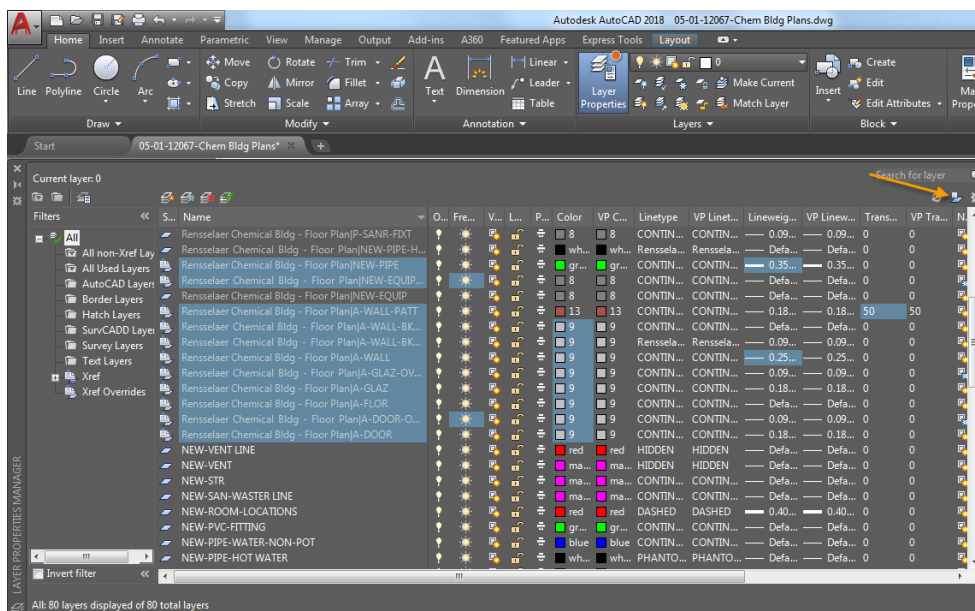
Autodesk AutoCAD 2018 05-01-12067-Chem Bldg Plans.dwg

Home Insert Annotate Parametric View Manage Output Add-ins A360 Featured Apps Express Tools Layout

Line Polyline Circle Arc
Move Rotate Trim Copy Mirror Fillet Stretch Scale Array
Text Dimension Linear Leader Table
Layer Properties
Make Current Match Layer
Insert Create Edit Edit Attributes
Draw Modify Annotation Layers Block

Start 05-01-12067-Chem Bldg Plans*

Current layer: 0
Search for layer

Filters
All
All non-Xref Lay
All Used Layers
AutoCAD Layers
Border Layers
Hatch Layers
SurvCADD Layer
Survey Layers
Text Layers
Xref
Xref Overrides
Invert filter

| S... | Name | O... | Fre... | V... | L... | P... | Color | VP C... | Linetype | VP Linet... | Lineweig... | VP Linew... | Trans... | VP Tra... |
|---|---|---|---|---|---|---|---|---|---|---|---|---|---|---|
| | Rensselaer Chemical Bldg - Floor Plan\|P-SANR-FIXT | | | | | | 8 | 8 | CONTIN... | CONTIN... | 0.09... | 0.09... | 0 | 0 |
| | Rensselaer Chemical Bldg - Floor Plan\|NEW-PIPE-H... | | | | | | wh... | wh... | Renssela... | Renssela... | Defa... | Defa... | 0 | 0 |
| | Rensselaer Chemical Bldg - Floor Plan\|NEW-PIPE | | | | | | gr... | gr... | CONTIN... | CONTIN... | 0.35... | 0.35... | 0 | 0 |
| | Rensselaer Chemical Bldg - Floor Plan\|NEW-EQUIP... | | | | | | 8 | 8 | CONTIN... | CONTIN... | Defa... | Defa... | 0 | 0 |
| | Rensselaer Chemical Bldg - Floor Plan\|NEW-EQUIP | | | | | | 8 | 8 | CONTIN... | CONTIN... | Defa... | Defa... | 0 | 0 |
| | Rensselaer Chemical Bldg - Floor Plan\|A-WALL-PATT | | | | | | 13 | 13 | CONTIN... | CONTIN... | 0.18... | 0.18... | 50 | 50 |
| | Rensselaer Chemical Bldg - Floor Plan\|A-WALL-BK... | | | | | | 9 | 9 | CONTIN... | CONTIN... | Defa... | Defa... | 0 | 0 |
| | Rensselaer Chemical Bldg - Floor Plan\|A-WALL-BK... | | | | | | 9 | 9 | Renssela... | Renssela... | Defa... | Defa... | 0 | 0 |
| | Rensselaer Chemical Bldg - Floor Plan\|A-WALL | | | | | | 9 | 9 | CONTIN... | CONTIN... | 0.25... | 0.25... | 0 | 0 |
| | Rensselaer Chemical Bldg - Floor Plan\|A-GLAZ-OV... | | | | | | 9 | 9 | CONTIN... | CONTIN... | 0.09... | 0.09... | 0 | 0 |
| | Rensselaer Chemical Bldg - Floor Plan\|A-GLAZ | | | | | | 9 | 9 | CONTIN... | CONTIN... | 0.18... | 0.18... | 0 | 0 |
| | Rensselaer Chemical Bldg - Floor Plan\|A-FLOR | | | | | | 9 | 9 | CONTIN... | CONTIN... | Defa... | Defa... | 0 | 0 |
| | Rensselaer Chemical Bldg - Floor Plan\|A-DOOR-O... | | | | | | 9 | 9 | CONTIN... | CONTIN... | 0.09... | 0.09... | 0 | 0 |
| | Rensselaer Chemical Bldg - Floor Plan\|A-DOOR | | | | | | 9 | 9 | CONTIN... | CONTIN... | 0.18... | 0.18... | 0 | 0 |
| | NEW-VENT LINE | | | | | | red | red | HIDDEN | HIDDEN | Defa... | Defa... | 0 | 0 |
| | NEW-VENT | | | | | | ma... | ma... | HIDDEN | HIDDEN | Defa... | Defa... | 0 | 0 |
| | NEW-STR | | | | | | ma... | ma... | CONTIN... | CONTIN... | Defa... | Defa... | 0 | 0 |
| | NEW-SAN-WASTER LINE | | | | | | ma... | ma... | CONTIN... | CONTIN... | Defa... | Defa... | 0 | 0 |
| | NEW-ROOM-LOCATIONS | | | | | | red | red | DASHED | DASHED | 0.40... | 0.40... | 0 | 0 |
| | NEW-PVC-FITTING | | | | | | gr... | gr... | CONTIN... | CONTIN... | Defa... | Defa... | 0 | 0 |
| | NEW-PIPE-WATER-NON-POT | | | | | | blue | blue | CONTIN... | CONTIN... | Defa... | Defa... | 0 | 0 |
| | NEW-PIPE-HOT WATER | | | | | | wh... | wh... | PHANTO... | PHANTO... | Defa... | Defa... | 0 | 0 |

LAYER PROPERTIES MANAGER
All: 80 layers displayed of 80 total layers